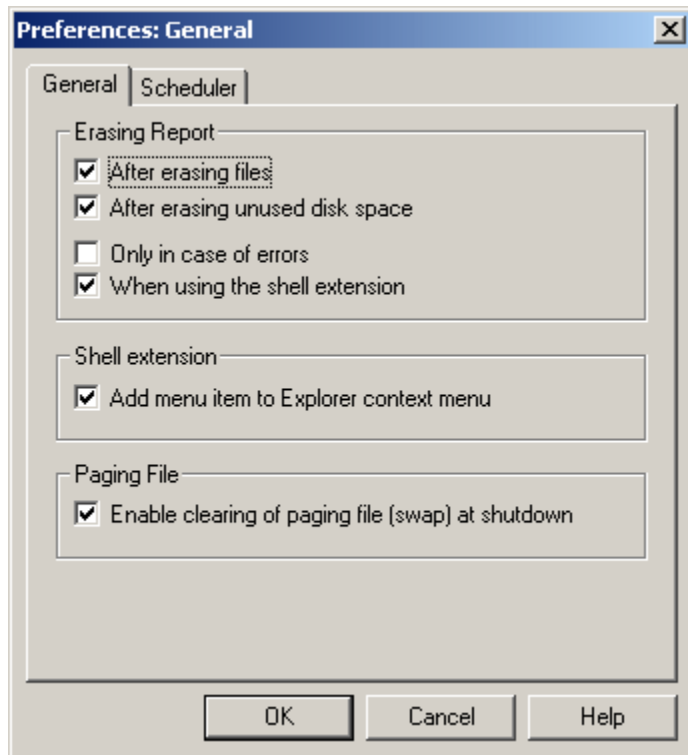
Preferences: General

General | Scheduler

Erasing Report
☑ After erasing files
☑ After erasing unused disk space
☐ Only in case of errors
☑ When using the shell extension

Shell extension
☑ Add menu item to Explorer context menu

Paging File
☑ Enable clearing of paging file (swap) at shutdown

OK | Cancel | Help